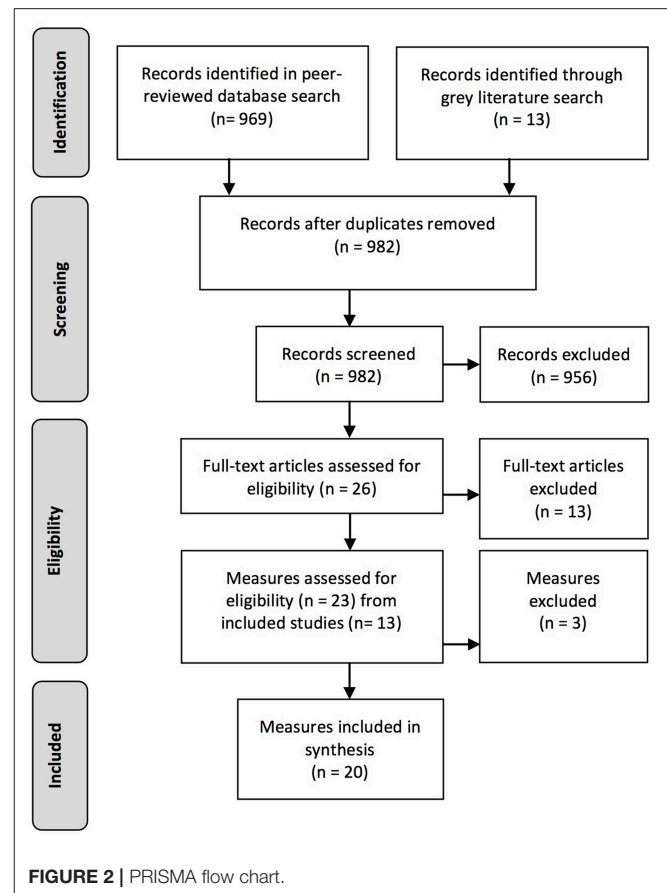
Identification

Records identified in peer-reviewed database search (n= 969)

Records identified through grey literature search (n = 13)

Screening

Records after duplicates removed (n = 982)

Records screened (n = 982)

Records excluded (n = 956)

Eligibility

Full-text articles assessed for eligibility (n = 26)

Full-text articles excluded (n = 13)

Measures assessed for eligibility (n = 23) from included studies (n = 13)

Measures excluded (n = 3)

Included

Measures included in synthesis (n = 20)

FIGURE 2 | PRISMA flow chart.